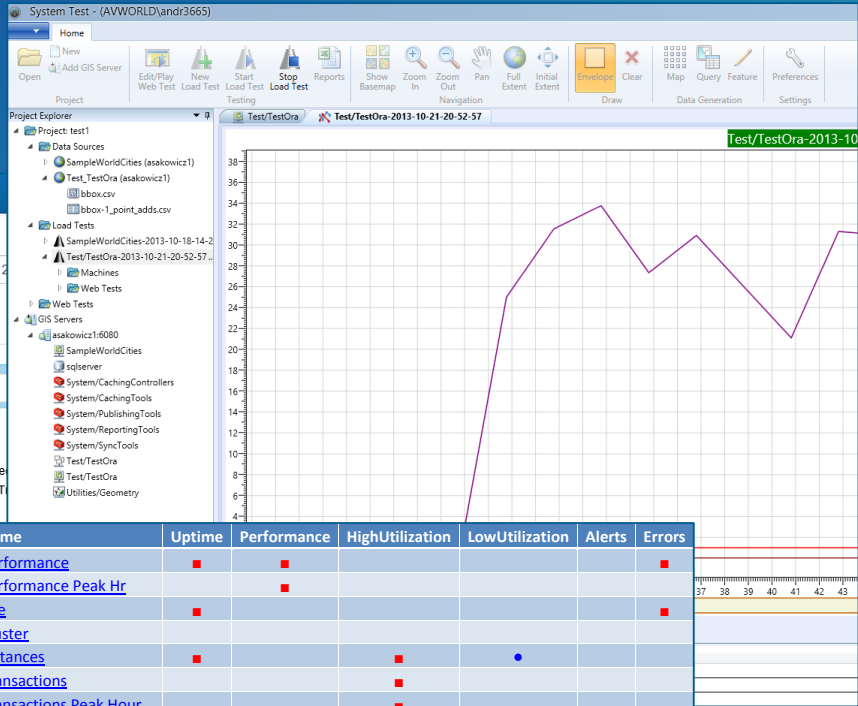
System Test - (AVWORLD\andr3665)

Home

Open | New | Add GIS Server
Project

Edit/Play Web Test | New Load Test | Start Load Test | Stop Load Test | Reports
Testing

Show Basemap | Zoom In | Zoom Out | Pan | Full Extent | Initial Extent
Navigation

Envelope | Clear
Draw

Map | Query | Feature
Data Generation

Preferences
Settings

Project Explorer

Project: test1
Data Sources
SampleWorldCities (asakowicz1)
Test_TestOra (asakowicz1)
bbox.csv
bbox-1_point_adds.csv
Load Tests
SampleWorldCities-2013-10-18-14-2
Test/TestOra-2013-10-21-20-52-57...
Machines
Web Tests
Web Tests
GIS Servers
asakowicz1:6080
SampleWorldCities
sqlserver
System/CachingControllers
System/CachingTools
System/PublishingTools
System/ReportingTools
System/SyncTools
Test/TestOra
Test/TestOra
Utilities/Geometry

Test/TestOra | Test/TestOra-2013-10-21-20-52-57

Test/TestOra-2013-10

38 36 34 32 30 28 26 24 22 20 18 16 14 12 10 8 6 4

37 38 39 40 41 42 43

| me | Uptime | Performance | HighUtilization | LowUtilization | Alerts | Errors |
|---|---|---|---|---|---|---|
| rformance | ■ | ■ | | | | ■ |
| rformance Peak Hr | | ■ | | | | |
| e | ■ | | | | | ■ |
| uster | | | | | | |
| tances | ■ | | ■ | ● | | |
| ansactions | | | ■ | | | |
| ansactions Peak Hour | | | | | | |